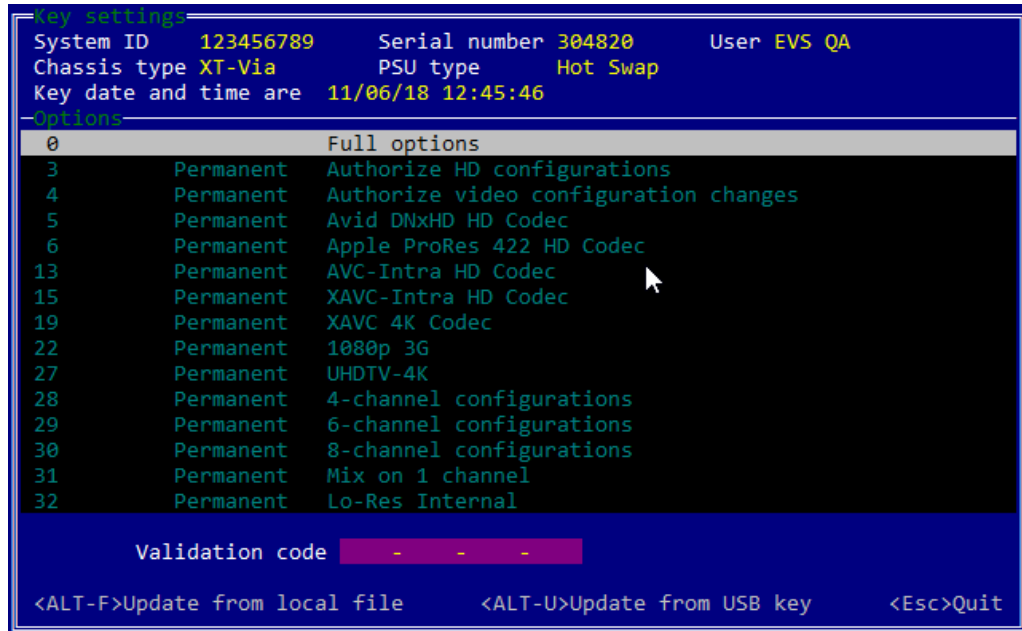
Key settings
System ID 123456789 Serial number 304820 User EVS QA
Chassis type XT-Via PSU type Hot Swap
Key date and time are 11/06/18 12:45:46

Options

| | | |
|---|---|---|
| 0 | | Full options |
| 3 | Permanent | Authorize HD configurations |
| 4 | Permanent | Authorize video configuration changes |
| 5 | Permanent | Avid DNxHD HD Codec |
| 6 | Permanent | Apple ProRes 422 HD Codec |
| 13 | Permanent | AVC-Intra HD Codec |
| 15 | Permanent | XAVC-Intra HD Codec |
| 19 | Permanent | XAVC 4K Codec |
| 22 | Permanent | 1080p 3G |
| 27 | Permanent | UHDTV-4K |
| 28 | Permanent | 4-channel configurations |
| 29 | Permanent | 6-channel configurations |
| 30 | Permanent | 8-channel configurations |
| 31 | Permanent | Mix on 1 channel |
| 32 | Permanent | Lo-Res Internal |

Validation code - - -

<ALT-F>Update from local file <ALT-U>Update from USB key <Esc>Quit